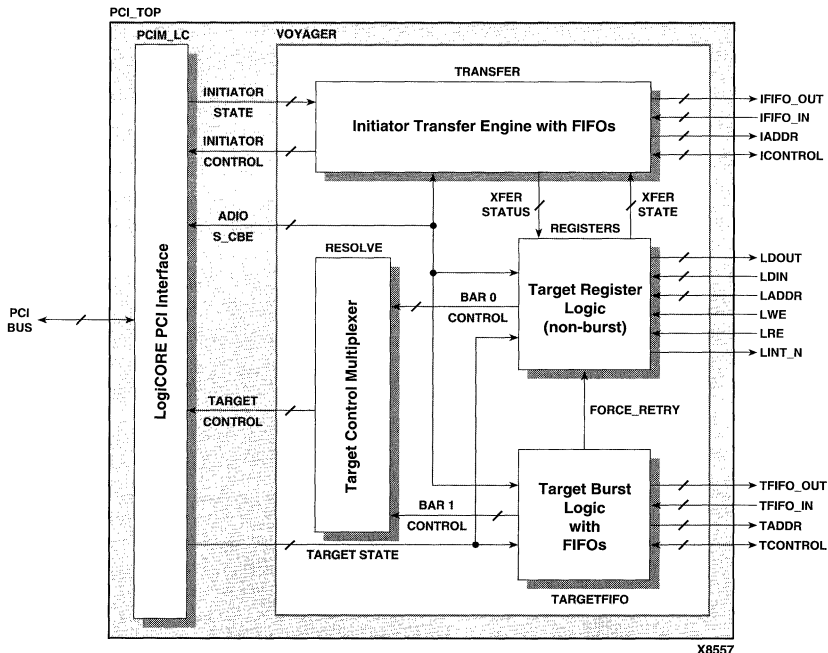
PCI_TOP

PCIM_LC

VOYAGER

TRANSFER

INITIATOR STATE

INITIATOR CONTROL

Initiator Transfer Engine with FIFOs

IFIFO_OUT

IFIFO_IN

IADDR

ICONTROL

XFER STATUS

XFER STATE

ADIO

S_CBE

REGISTERS

RESOLVE

LDOUT

LDIN

LADDR

LWE

LRE

LINT_N

PCI BUS

LogiCORE PCI Interface

Target Control Multiplexer

BAR 0 CONTROL

Target Register Logic (non-burst)

TARGET CONTROL

FORCE_RETRY

Target Burst Logic with FIFOs

TFIFO_OUT

TFIFO_IN

TADDR

TCONTROL

BAR 1 CONTROL

TARGET STATE

TARGETFIFO

X8557